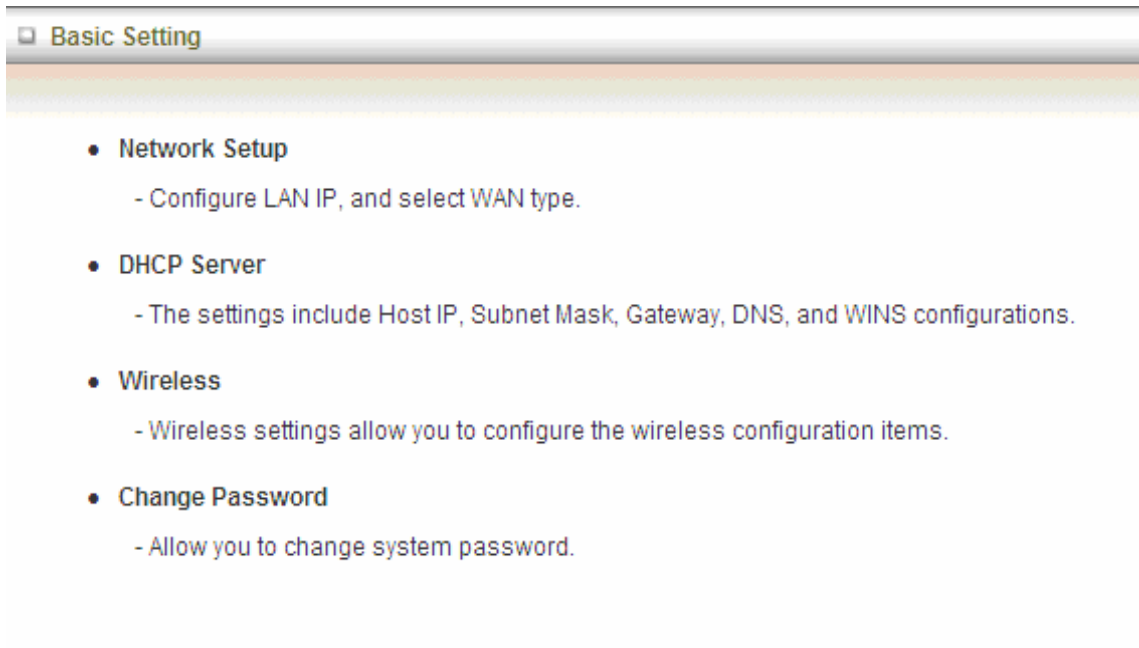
Basic Setting

- Network Setup

- Configure LAN IP, and select WAN type.

- DHCP Server

- The settings include Host IP, Subnet Mask, Gateway, DNS, and WINS configurations.

- Wireless

- Wireless settings allow you to configure the wireless configuration items.

- Change Password

- Allow you to change system password.